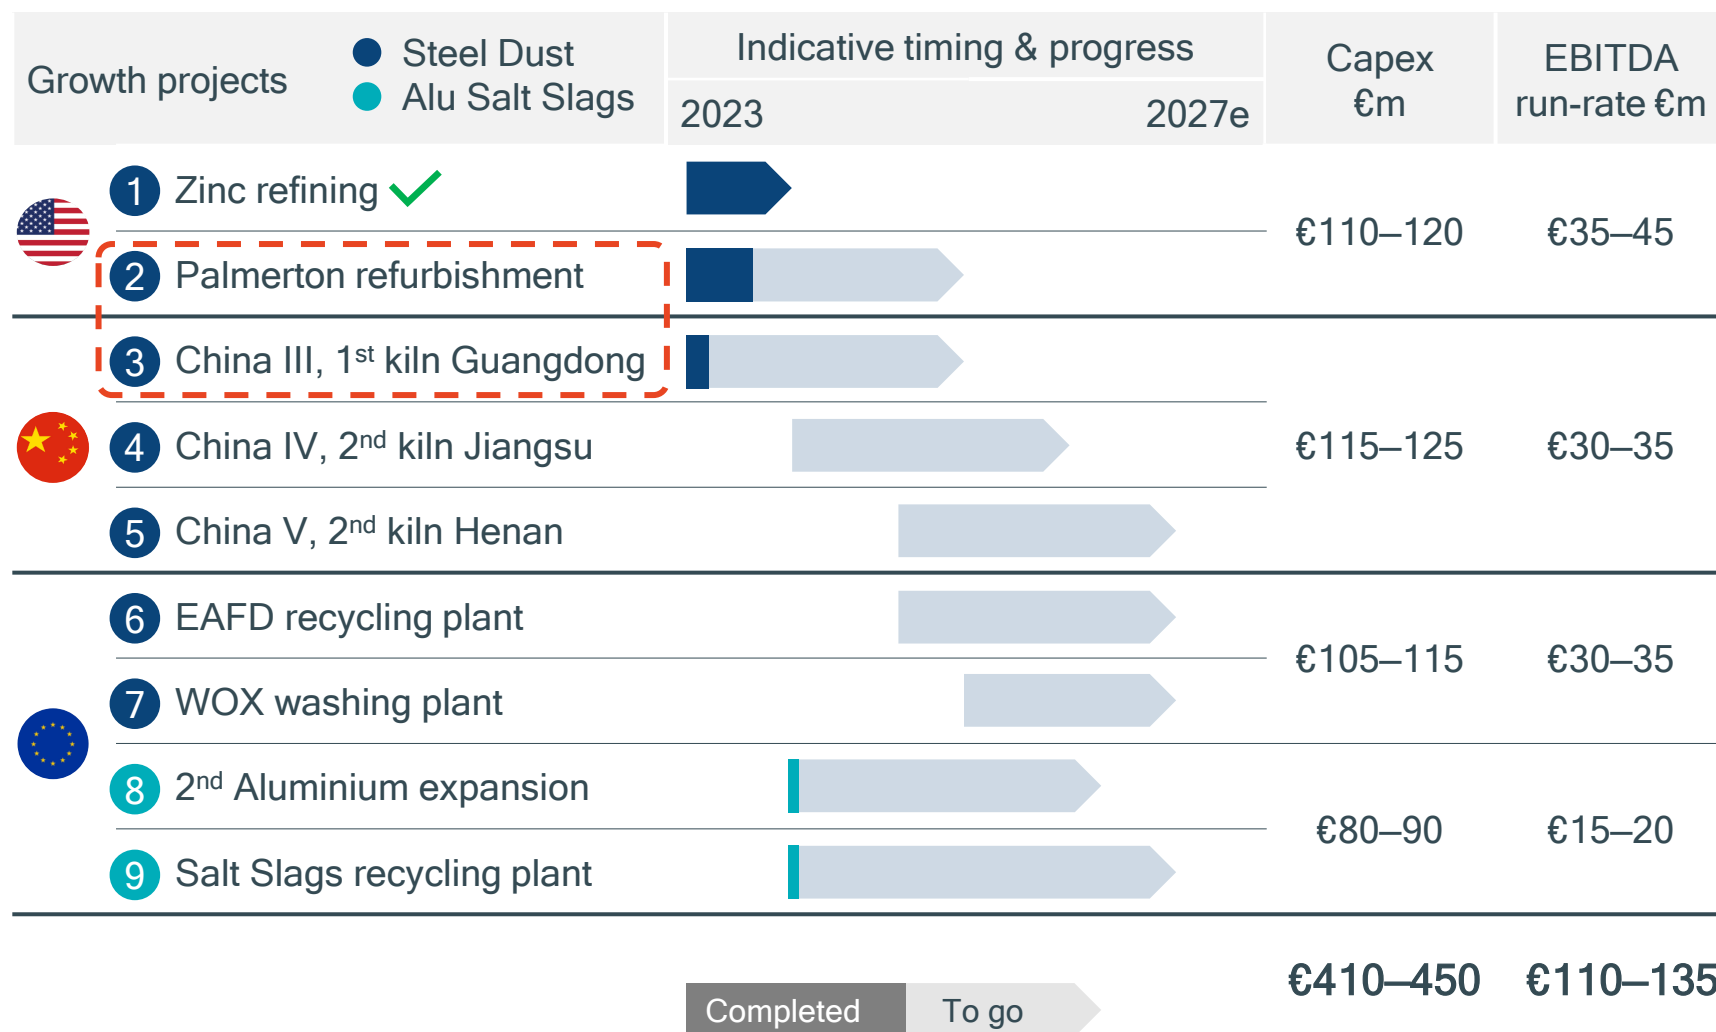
| Growth projects ● Steel Dust ● Alu Salt Slags | Indicative timing & progress 2023 2027e | Capex €m | EBITDA run-rate €m |
|---|---|---|---|
| 1 Zinc refining ✓ | | €110–120 | €35–45 |
| 2 Palmerton refurbishment | | | |
| 3 China III, 1$^{st}$ kiln Guangdong | | €115–125 | €30–35 |
| 4 China IV, 2$^{nd}$ kiln Jiangsu | | | |
| 5 China V, 2$^{nd}$ kiln Henan | | | |
| 6 EAFD recycling plant | | €105–115 | €30–35 |
| 7 WOX washing plant | | | |
| 8 2$^{nd}$ Aluminium expansion | | €80–90 | €15–20 |
| 9 Salt Slags recycling plant | | | |
| | Completed To go | €410–450 | €110–135 |